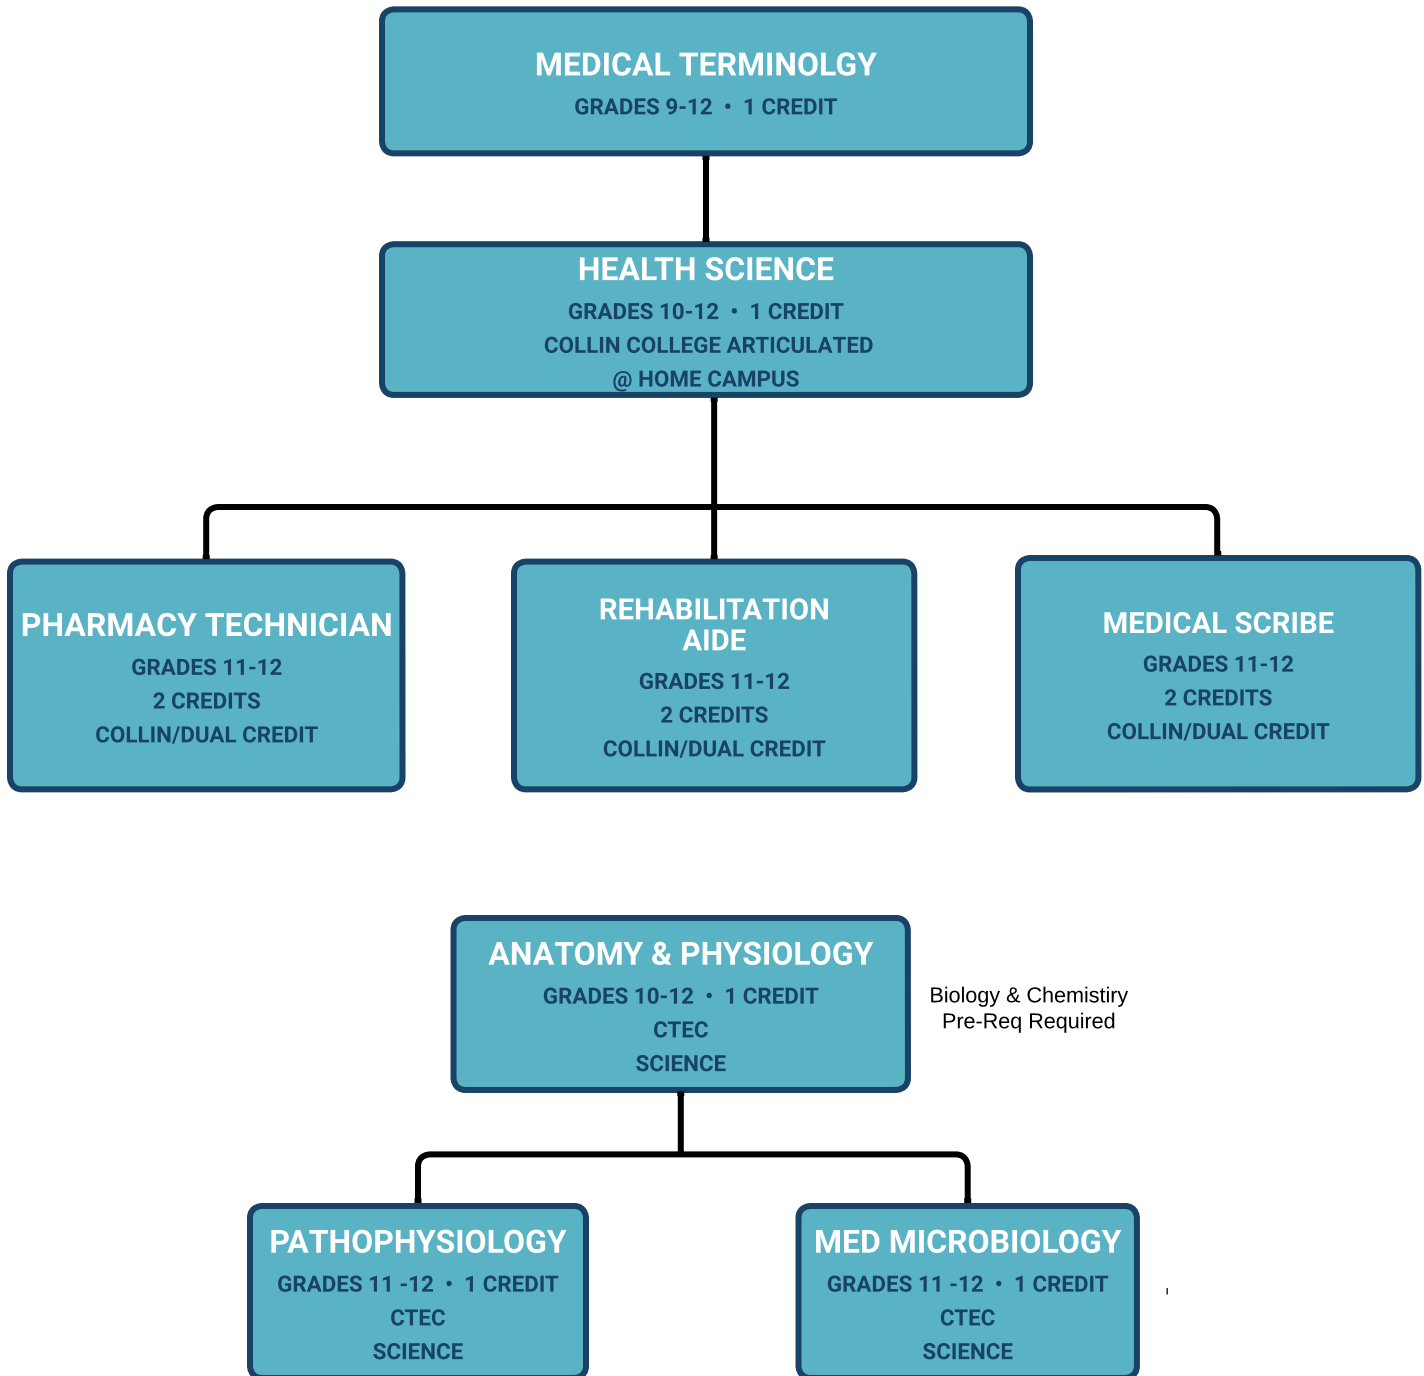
MEDICAL TERMINOLGY
GRADES 9-12 • 1 CREDIT

HEALTH SCIENCE
GRADES 10-12 • 1 CREDIT
COLLIN COLLEGE ARTICULATED
@ HOME CAMPUS

PHARMACY TECHNICIAN
GRADES 11-12
2 CREDITS
COLLIN/DUAL CREDIT

REHABILITATION AIDE
GRADES 11-12
2 CREDITS
COLLIN/DUAL CREDIT

MEDICAL SCRIBE
GRADES 11-12
2 CREDITS
COLLIN/DUAL CREDIT

ANATOMY & PHYSIOLOGY
GRADES 10-12 • 1 CREDIT
CTEC
SCIENCE

Biology & Chemistiry Pre-Req Required

PATHOPHYSIOLOGY
GRADES 11 -12 • 1 CREDIT
CTEC
SCIENCE

MED MICROBIOLOGY
GRADES 11 -12 • 1 CREDIT
CTEC
SCIENCE